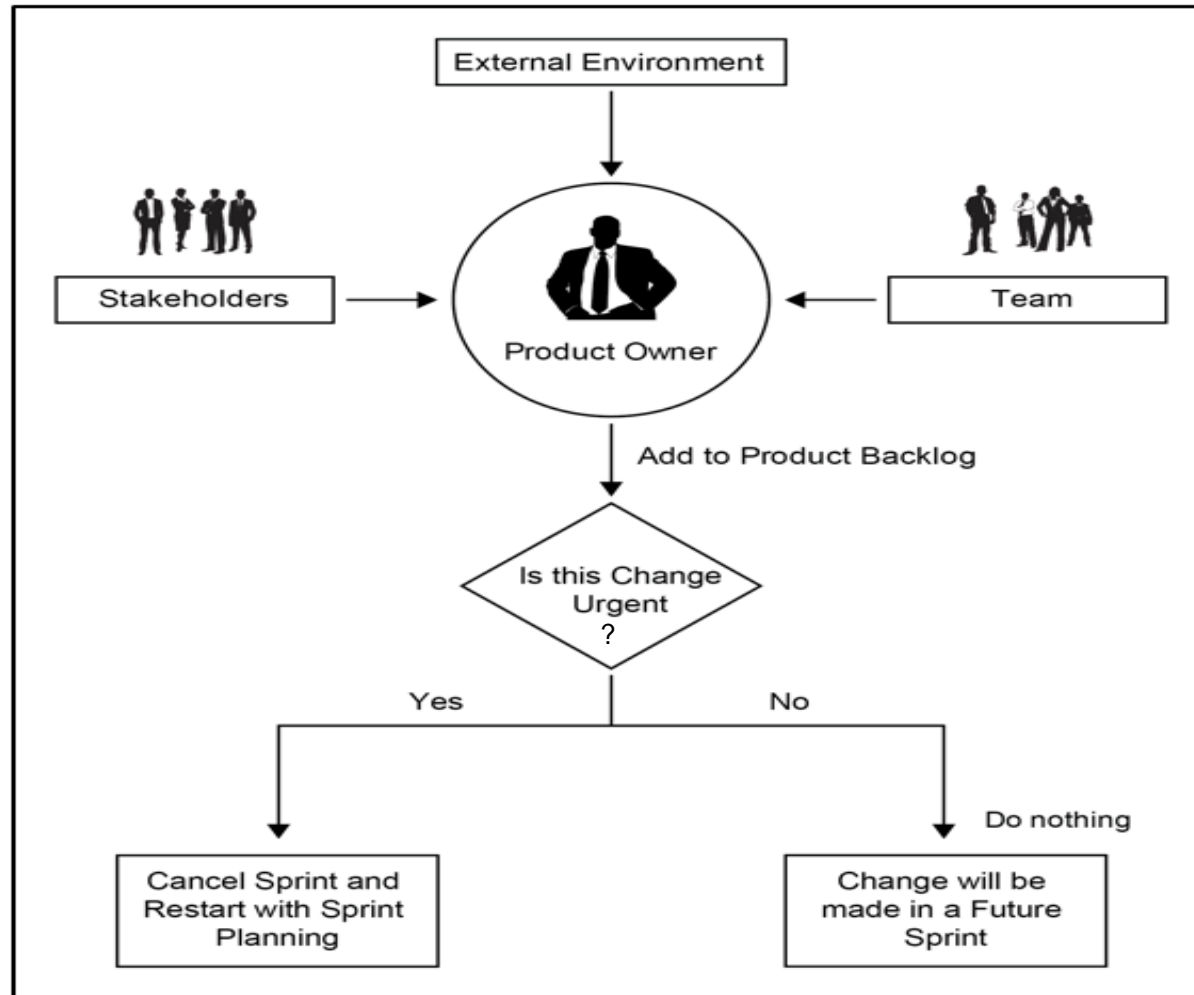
External Environment

Stakeholders

Team

Product Owner

Add to Product Backlog

Is this Change Urgent ?

Yes

No

Do nothing

Cancel Sprint and Restart with Sprint Planning

Change will be made in a Future Sprint